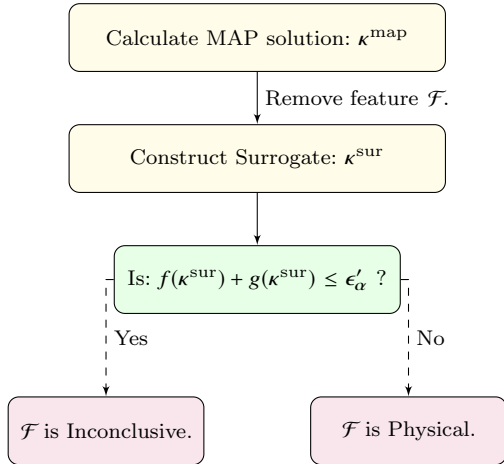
Calculate MAP solution: $\boldsymbol{\kappa}^{\text{map}}$

Remove feature $\mathcal{F}$.

Construct Surrogate: $\boldsymbol{\kappa}^{\text{sur}}$

Is: $f(\boldsymbol{\kappa}^{\text{sur}}) + g(\boldsymbol{\kappa}^{\text{sur}}) \leq \epsilon'_{\alpha}$ ?

Yes

No

$\mathcal{F}$ is Inconclusive.

$\mathcal{F}$ is Physical.